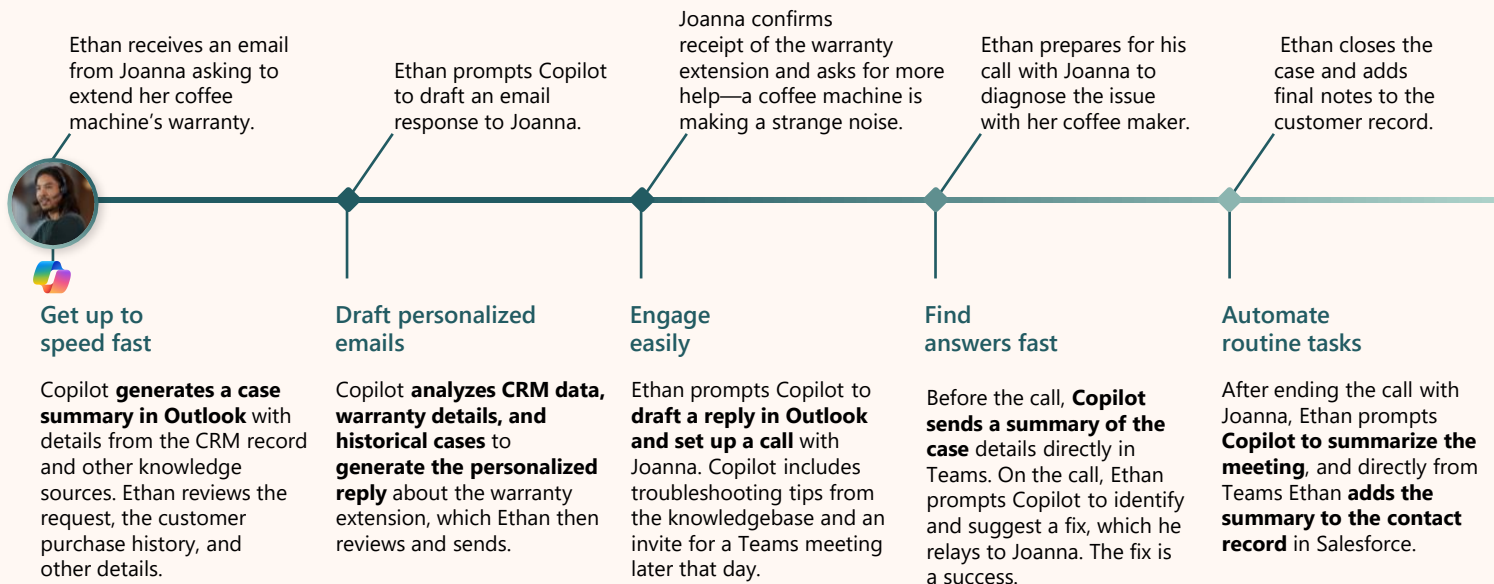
Ethan receives an email from Joanna asking to extend her coffee machine's warranty.

Ethan prompts Copilot to draft an email response to Joanna.

Joanna confirms receipt of the warranty extension and asks for more help—a coffee machine is making a strange noise.

Ethan prepares for his call with Joanna to diagnose the issue with her coffee maker.

Ethan closes the case and adds final notes to the customer record.

Get up to speed fast

Copilot **generates a case summary in Outlook** with details from the CRM record and other knowledge sources. Ethan reviews the request, the customer purchase history, and other details.

Draft personalized emails

Copilot **analyzes CRM data, warranty details, and historical cases** to **generate the personalized reply** about the warranty extension, which Ethan then reviews and sends.

Engage easily

Ethan prompts Copilot to **draft a reply in Outlook and set up a call** with Joanna. Copilot includes troubleshooting tips from the knowledgebase and an invite for a Teams meeting later that day.

Find answers fast

Before the call, **Copilot sends a summary of the case** details directly in Teams. On the call, Ethan prompts Copilot to identify and suggest a fix, which he relays to Joanna. The fix is a success.

Automate routine tasks

After ending the call with Joanna, Ethan prompts **Copilot to summarize the meeting**, and directly from Teams Ethan **adds the summary to the contact record** in Salesforce.